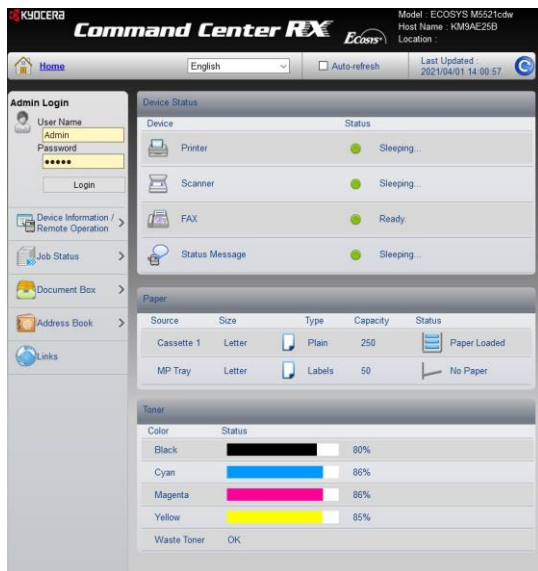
KYOCERA

Command Center RX

Ecosys

Model : ECOSYS M5521cdw
Host Name : KM9AE25B
Location :

Home

English

Auto-refresh

Last Updated :
2021/04/01 14:00:57

Admin Login

User Name
Admin
Password
•••••

Login

Device Information / Remote Operation

Job Status

Document Box

Address Book

Links

Device Status

| Device | Status |
|---|---|
| Printer | Sleeping... |
| Scanner | Sleeping... |
| FAX | Ready. |
| Status Message | Sleeping... |

Paper

| Source | Size | Type | Capacity | Status |
|---|---|---|---|---|
| Cassette 1 | Letter | Plain | 250 | Paper Loaded |
| MP Tray | Letter | Labels | 50 | No Paper |

Toner

| Color | Status |
|---|---|
| Black | 80% |
| Cyan | 86% |
| Magenta | 86% |
| Yellow | 85% |
| Waste Toner | OK |